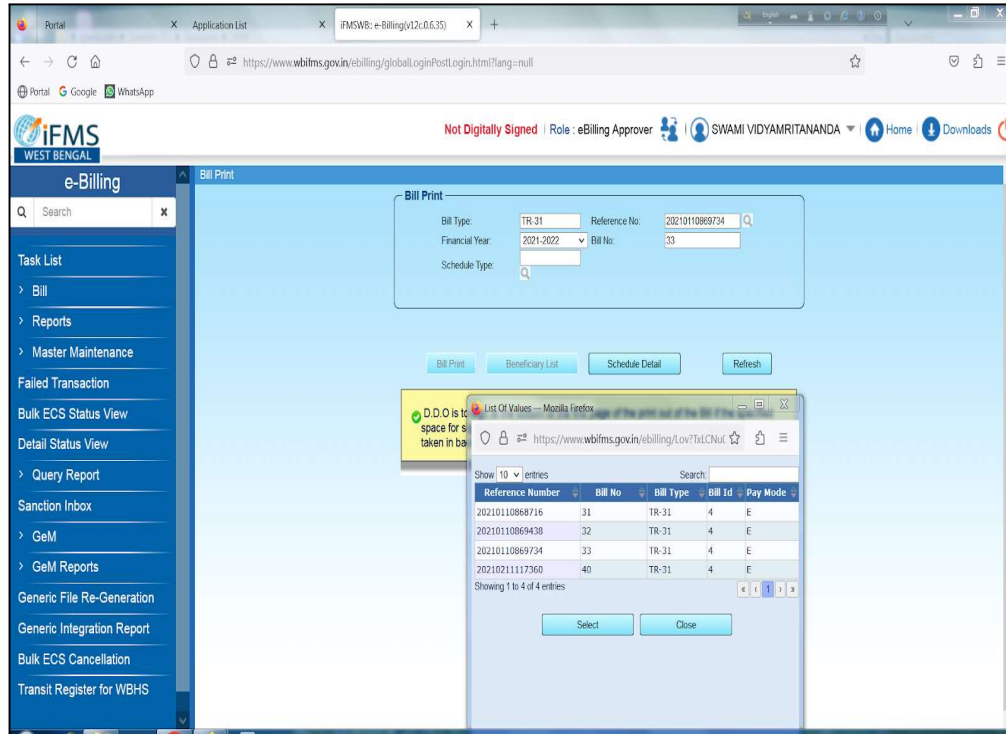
Portal
Application List
IFMSWB:: e-Billing(v12c0.6.35)

https://www.wbifms.gov.in/ebilling/globalLoginPostLogin.html?lang=null

Portal Google WhatsApp

iFMS WEST BENGAL

Not Digitally Signed | Role : eBilling Approver | SWAMI VIDYAMRITANANDA | Home | Downloads

e-Billing
Search

Task List
› Bill
› Reports
› Master Maintenance
Failed Transaction
Bulk ECS Status View
Detail Status View
› Query Report
Sanction Inbox
› GeM
› GeM Reports
Generic File Re-Generation
Generic Integration Report
Bulk ECS Cancellation
Transit Register for WBHS

Bill Print

Bill Print
Bill Type: TR-31
Reference No: 20210110869734
Financial Year: 2021-2022
Bill No: 33
Schedule Type:

Bill Print
Beneficiary List
Schedule Detail
Refresh

D.D.O is to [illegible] space for s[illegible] taken in ba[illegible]

List Of Values — Mozilla Firefox
https://www.wbifms.gov.in/ebilling/Lov?TxLCNu(

Show 10 entries
Search:

| Reference Number | Bill No | Bill Type | Bill Id | Pay Mode |
|---|---|---|---|---|
| 20210110868716 | 31 | TR-31 | 4 | E |
| 20210110869438 | 32 | TR-31 | 4 | E |
| 20210110869734 | 33 | TR-31 | 4 | E |
| 20210211117360 | 40 | TR-31 | 4 | E |

Showing 1 to 4 of 4 entries
1

Select
Close